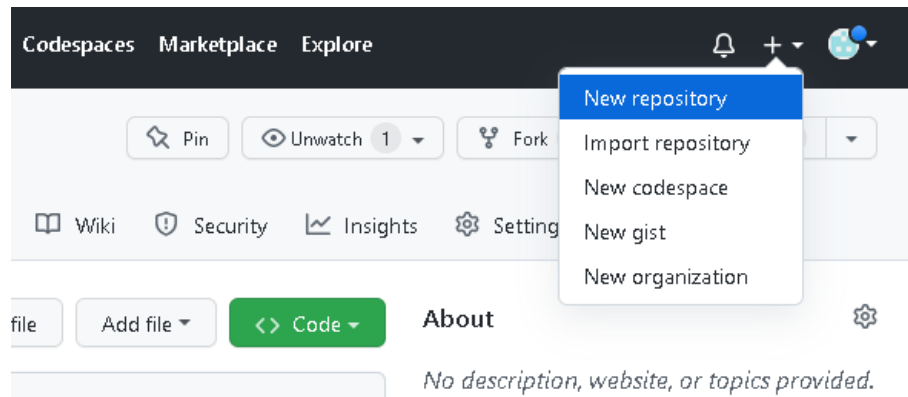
Codespaces Marketplace Explore

+

Pin

Unwatch 1

Fork

New repository
Import repository
New codespace
New gist
New organization

Wiki Security Insights Setting

file Add file <> Code

About

No description, website, or topics provided.